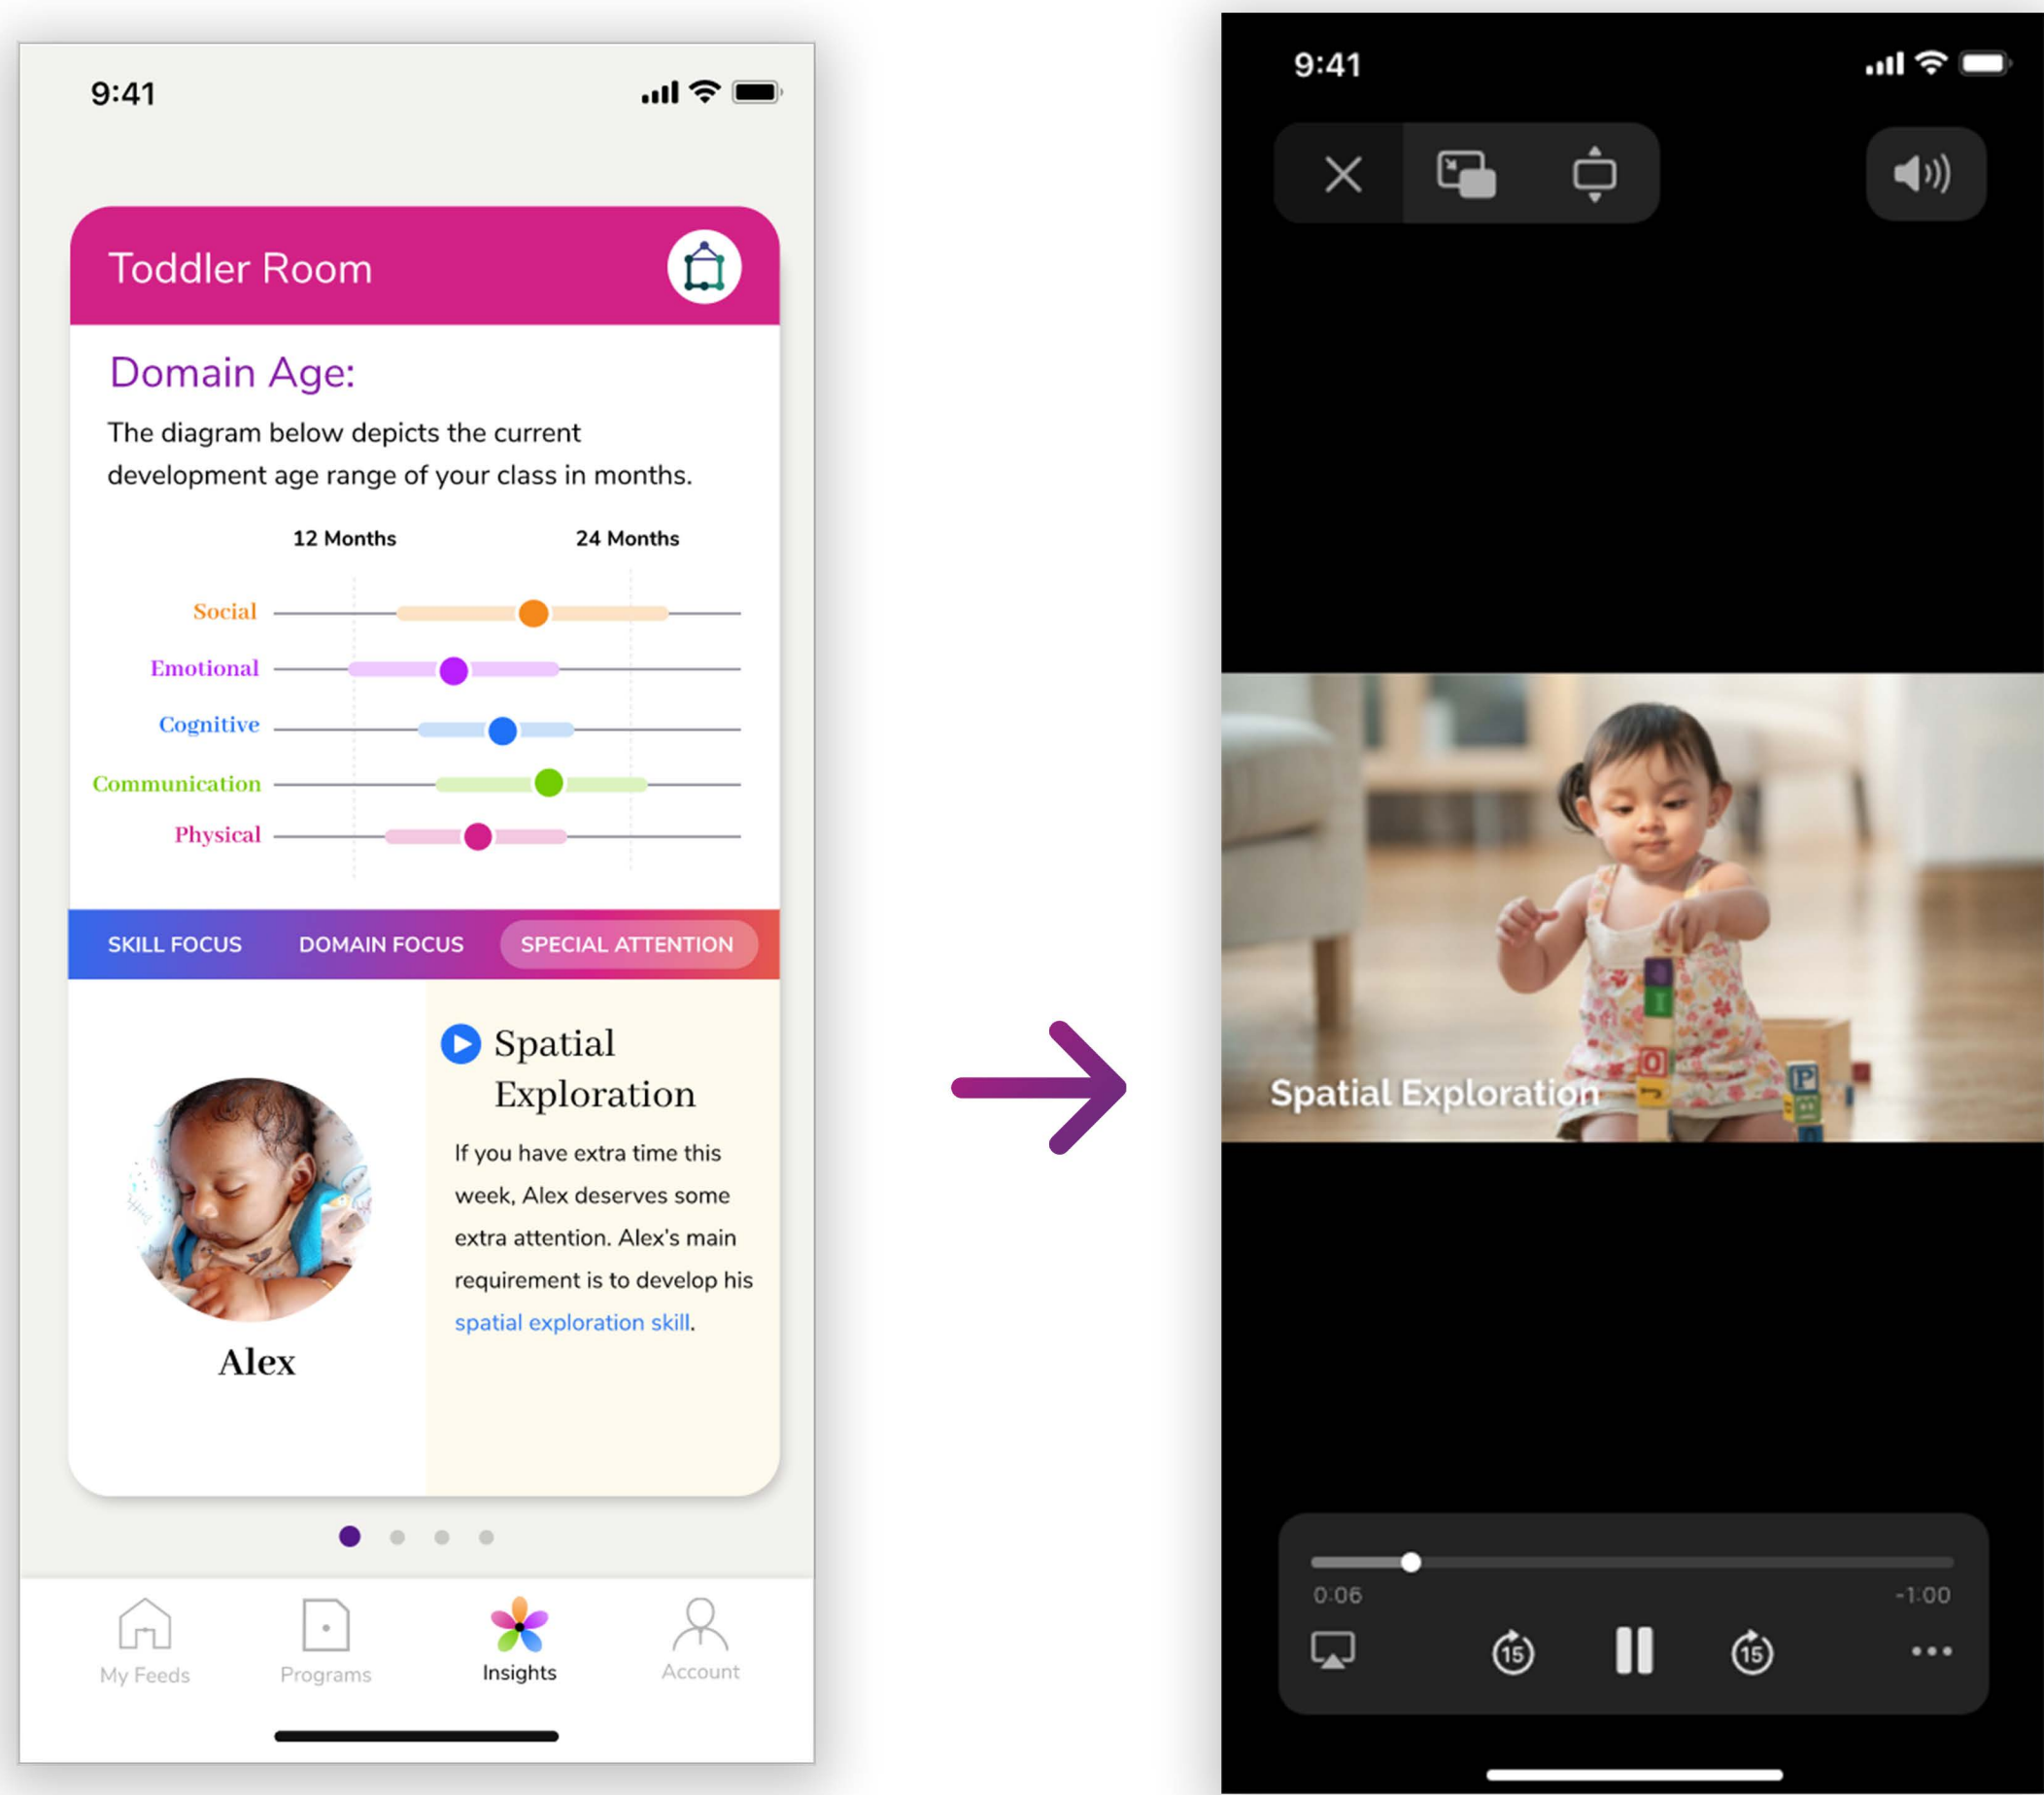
9:41

Toddler Room

Domain Age:

The diagram below depicts the current development age range of your class in months.

12 Months

24 Months

Social

Emotional

Cognitive

Communication

Physical

SKILL FOCUS

DOMAIN FOCUS

SPECIAL ATTENTION

Alex

Spatial Exploration

If you have extra time this week, Alex deserves some extra attention. Alex's main requirement is to develop his spatial exploration skill.

My Feeds

Programs

Insights

Account

9:41

Spatial Exploration

0:06

-1:00

15

15